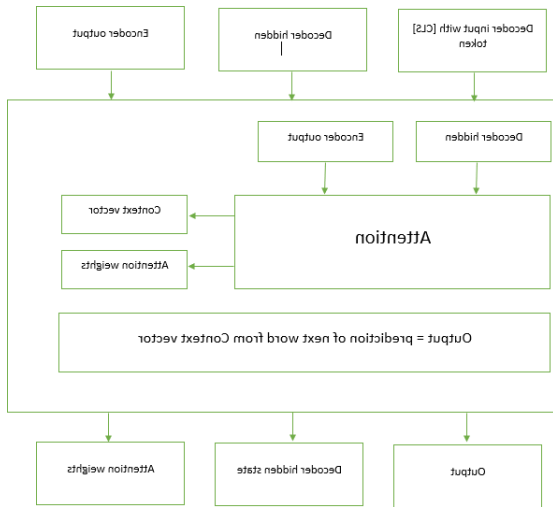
Encoder output

Decoder hidden

Decoder input with [CLS] token

Encoder output

Decoder hidden

Context vector

Attention

Attention weights

Output = prediction of next word from Context vector

Attention weights

Decoder hidden state

Output